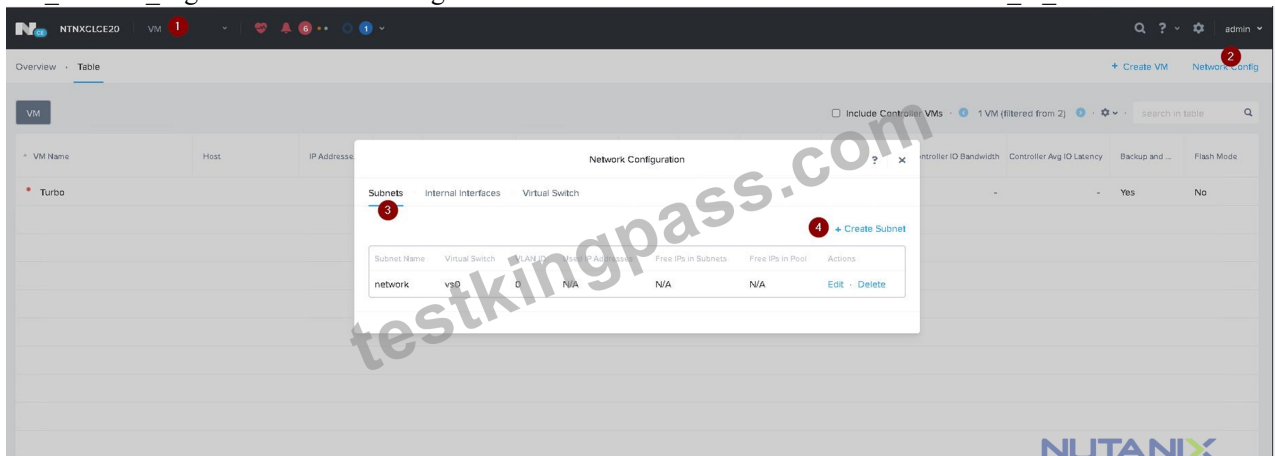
NTNXCLCE20 VM 1 6 1 admin

Overview · Table + Create VM Network Config 2

VM

Include Controller VMs · 1 VM (filtered from 2) · search in table

| VM Name | Host | IP Addresses | ntroller IO Bandwidth | Controller Avg IO Latency | Backup and ... | Flash Mode |
|---|---|---|---|---|---|---|
| Turbo | | | - | - | Yes | No |

Network Configuration ? ×

Subnets 3 Internal Interfaces Virtual Switch

4 + Create Subnet

| Subnet Name | Virtual Switch | VLAN ID | Used IP Addresses | Free IPs in Subnets | Free IPs in Pool | Actions |
|---|---|---|---|---|---|---|
| network | vs0 | 0 | N/A | N/A | N/A | Edit · Delete |

testkingpass.com

NUTANIX